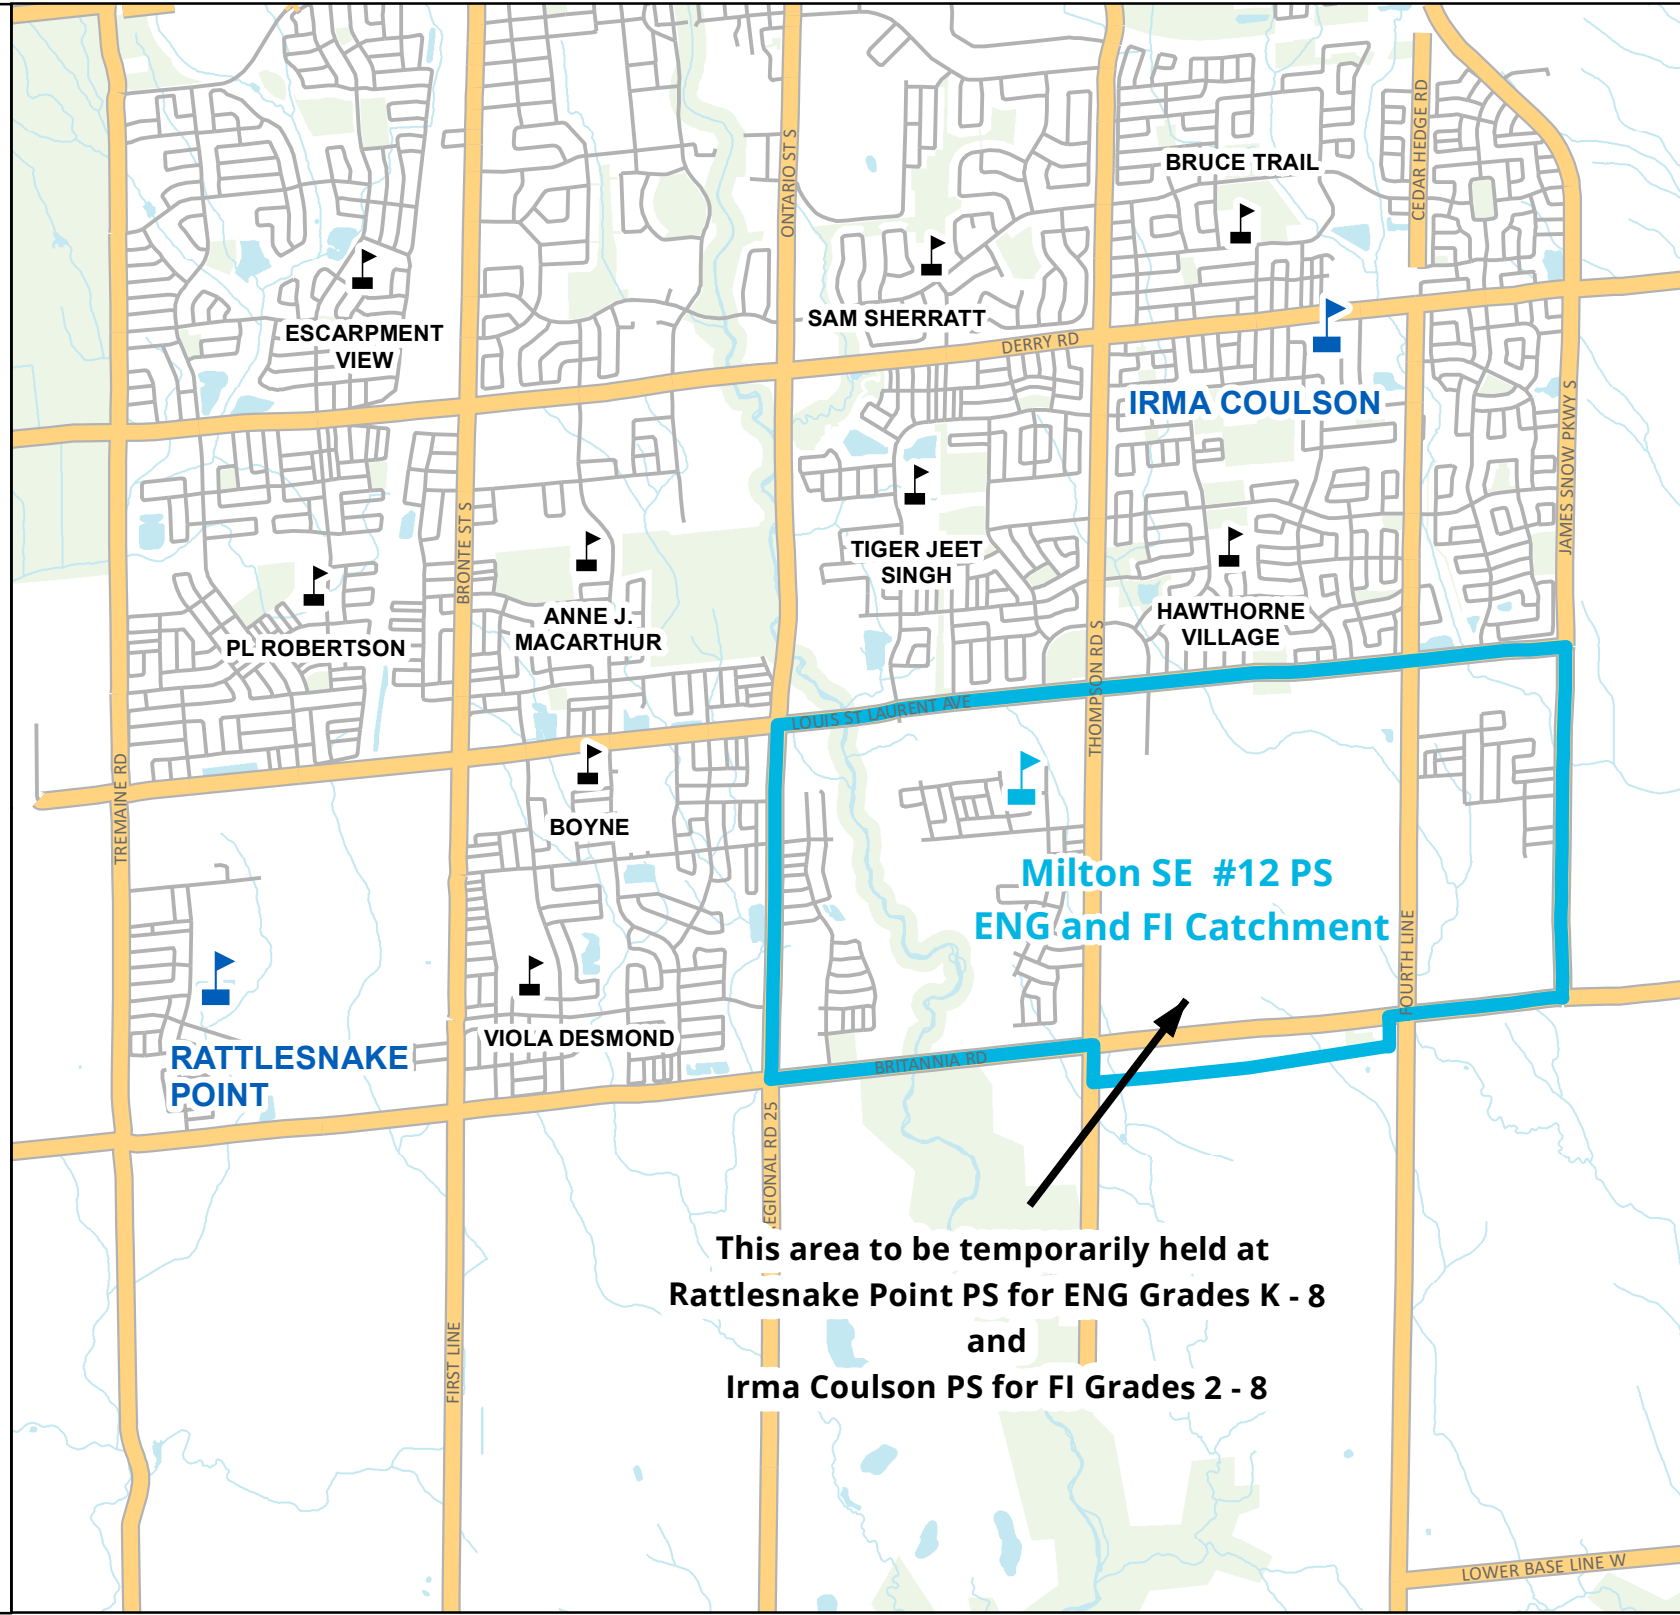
BRUCE TRAIL
CEDAR HEDGE RD
ONTARIO ST S
ESCARPMENT VIEW
SAM SHERRATT
DERRY RD
IRMA COULSON
JAMES SNOW PKWY S
BRONTE ST S
TIGER JEET SINGH
PL ROBERTSON
ANNE J. MACARTHUR
HAWTHORNE VILLAGE
THOMPSON RD S
LOUIS ST LAURENT AVE
TREMAINE RD
BOYNE
Milton SE #12 PS
ENG and FI Catchment
FOURTH LINE
RATTLESNAKE POINT
VIOLA DESMOND
BRITANNIA RD
REGIONAL RD 25
This area to be temporarily held at Rattlesnake Point PS for ENG Grades K - 8 and Irma Coulson PS for FI Grades 2 - 8
FIRST LINE
LOWER BASE LINE W